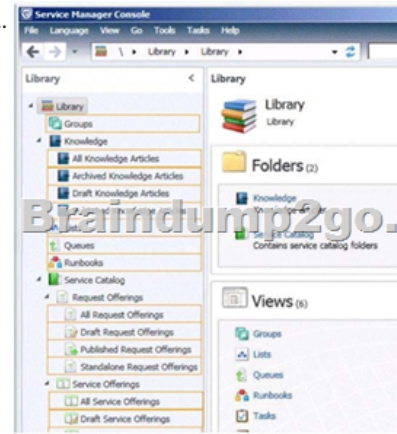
Service Manager Console

File Language View Go Tools Tasks Help

\ ▸ Library ▸ Library ▸

Library <

Library

Groups

Knowledge

All Knowledge Articles

Archived Knowledge Articles

Draft Knowledge Articles

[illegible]

Queues

Runbooks

Service Catalog

Request Offerings

All Request Offerings

Draft Request Offerings

Published Request Offerings

Standalone Request Offerings

Service Offerings

All Service Offerings

Draft Service Offerings

Library

Library

Library

Folders (2)

Knowledge

Service Catalog

Contains service catalog folders

Views (6)

Groups

Lists

Queues

Runbooks

Tasks

Braindump2go.